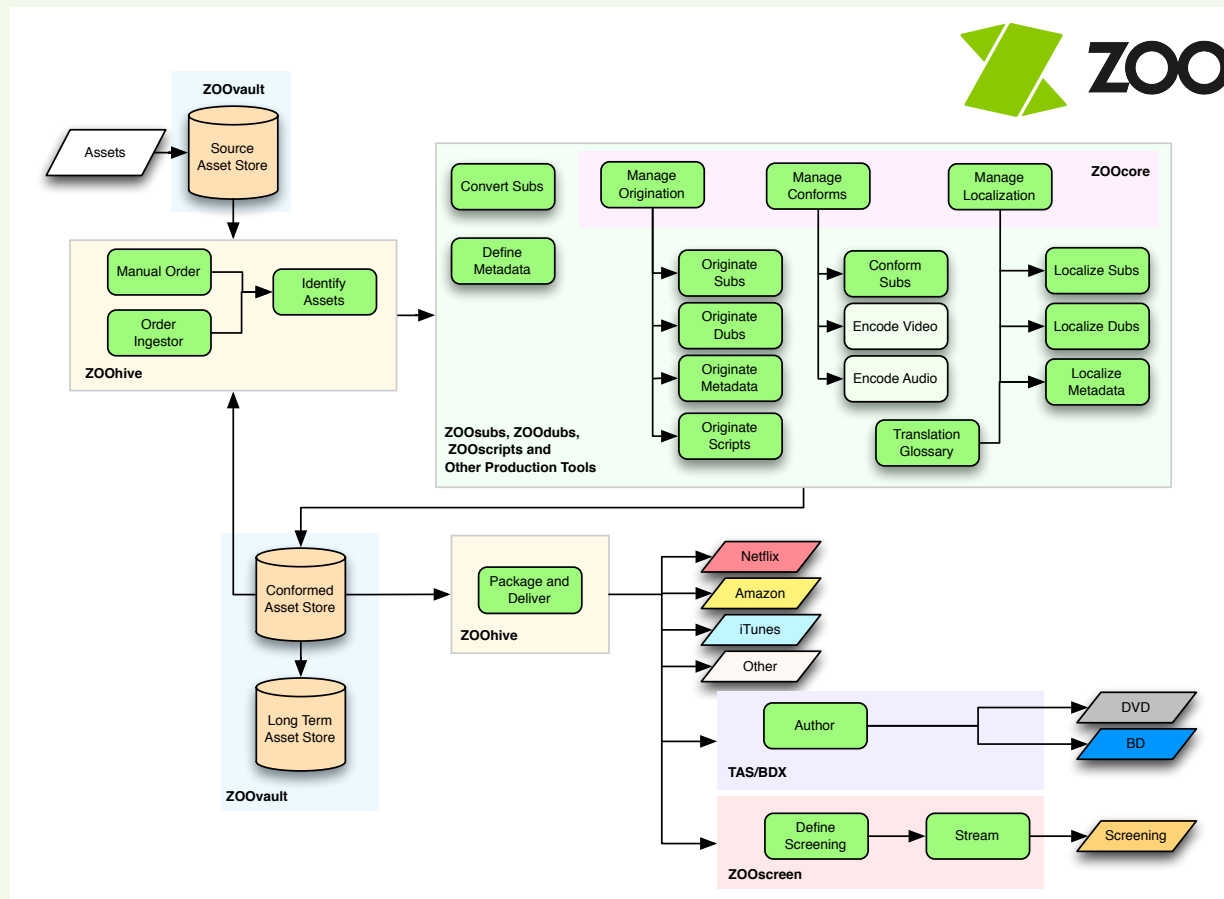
ZOO

ZOOvault

Assets

Source Asset Store

Manual Order

Order Ingestor

Identify Assets

ZOOhive

Convert Subs

Define Metadata

Manage Origination

Manage Conforms

Manage Localization

ZOOcore

Originate Subs

Originate Dubs

Originate Metadata

Originate Scripts

Conform Subs

Encode Video

Encode Audio

Translation Glossary

Localize Subs

Localize Dubs

Localize Metadata

ZOOsubs, ZOOdubs, ZOOscripts and Other Production Tools

Conformed Asset Store

Long Term Asset Store

ZOOvault

Package and Deliver

ZOOhive

Netflix

Amazon

iTunes

Other

Author

DVD

BD

TAS/BDX

Define Screening

Stream

Screening

ZOOscreen